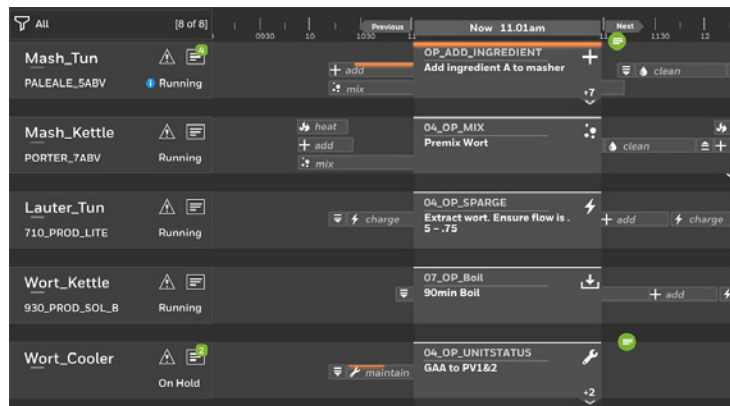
All [8 of 8]

0930 10 1030 11 Previous Now 11.01am Next 1130 12

Mash_Tun 4
PALEALE_5ABV Running
add
mix
OP_ADD_INGREDIENT
Add ingredient A to masher
+7
clean

Mash_Kettle
PORTER_7ABV Running
heat
add
mix
04_OP_MIX
Premix Wort
clean

Lauter_Tun
710_PROD_LITE Running
charge
04_OP_SPARGE
Extract wort. Ensure flow is . 5 - .75
add
charge

Wort_Kettle
930_PROD_SOL_B Running
07_OP_Boil
90min Boil
add

Wort_Cooler 2
On Hold
maintain
04_OP_UNITSTATUS
GAA to PV1&2
+2